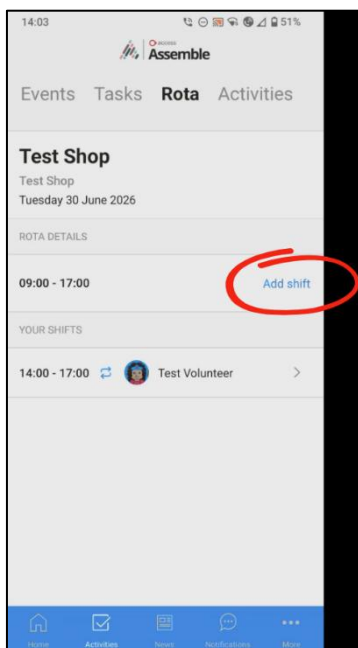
14:03 51%

Assemble

Events Tasks Rota Activities

Test Shop
Test Shop
Tuesday 30 June 2026

ROTA DETAILS

09:00 - 17:00 Add shift

YOUR SHIFTS

14:00 - 17:00 Test Volunteer >

Home Activities News Notifications More